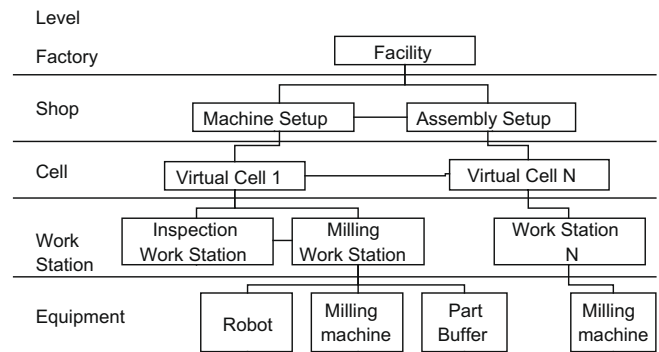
Level

Factory

Shop

Cell

Work Station

Equipment

Facility

Machine Setup

Assembly Setup

Virtual Cell 1

Virtual Cell N

Inspection Work Station

Milling Work Station

Work Station N

Robot

Milling machine

Part Buffer

Milling machine